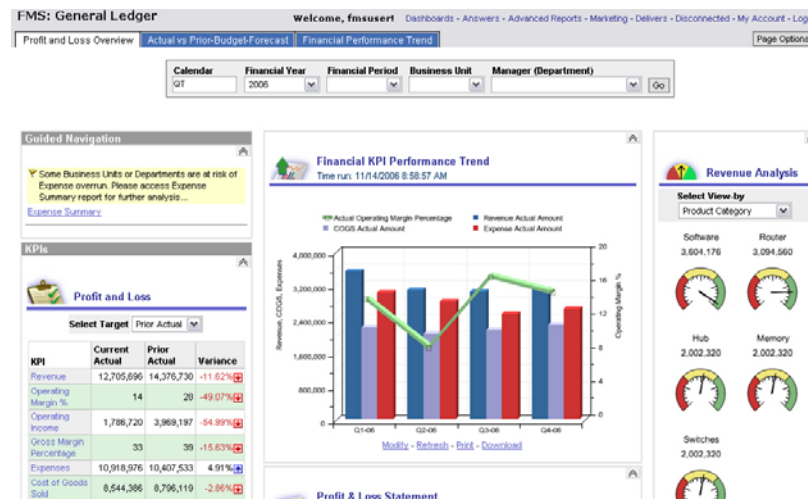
FMS: General Ledger

Welcome, fmsuser! Dashboards - Answers - Advanced Reports - Marketing - Delivers - Disconnected - My Account - Log

Profit and Loss Overview | Actual vs Prior-Budget-Forecast | Financial Performance Trend

Page Options

| Calendar | Financial Year | Financial Period | Business Unit | Manager (Department) |
|---|---|---|---|---|
| QT | 2006 | | | |

Go

Guided Navigation

Some Business Units or Departments are at risk of Expense overrun. Please access Expense Summary report for further analysis...

Expense Summary

KPIs

Profit and Loss

Select Target Prior Actual

| KPI | Current Actual | Prior Actual | Variance |
|---|---|---|---|
| Revenue | 12,705,696 | 14,376,730 | -11.62% |
| Operating Margin % | 14 | 28 | -49.07% |
| Operating Income | 1,786,720 | 3,969,187 | -54.99% |
| Gross Margin Percentage | 33 | 39 | -15.63% |
| Expenses | 10,918,976 | 10,407,533 | 4.91% |
| Cost of Goods Sold | 8,544,386 | 8,796,119 | -2.86% |

Financial KPI Performance Trend
Time run: 11/14/2006 8:58:57 AM

Actual Operating Margin Percentage
Revenue Actual Amount
COGS Actual Amount
Expense Actual Amount

Revenue, COGS, Expenses
4,000,000
3,200,000
2,400,000
1,600,000
800,000
0

Operating Margin %
20
16
12
8
4
0

Q1-06 Q2-06 Q3-06 Q4-06

Modify - Refresh - Print - Download

Profit & Loss Statement

Revenue Analysis

Select View-by
Product Category

Software
3,604,176

Router
3,094,560

Hub
2,002,320

Memory
2,002,320

Switches
2,002,320